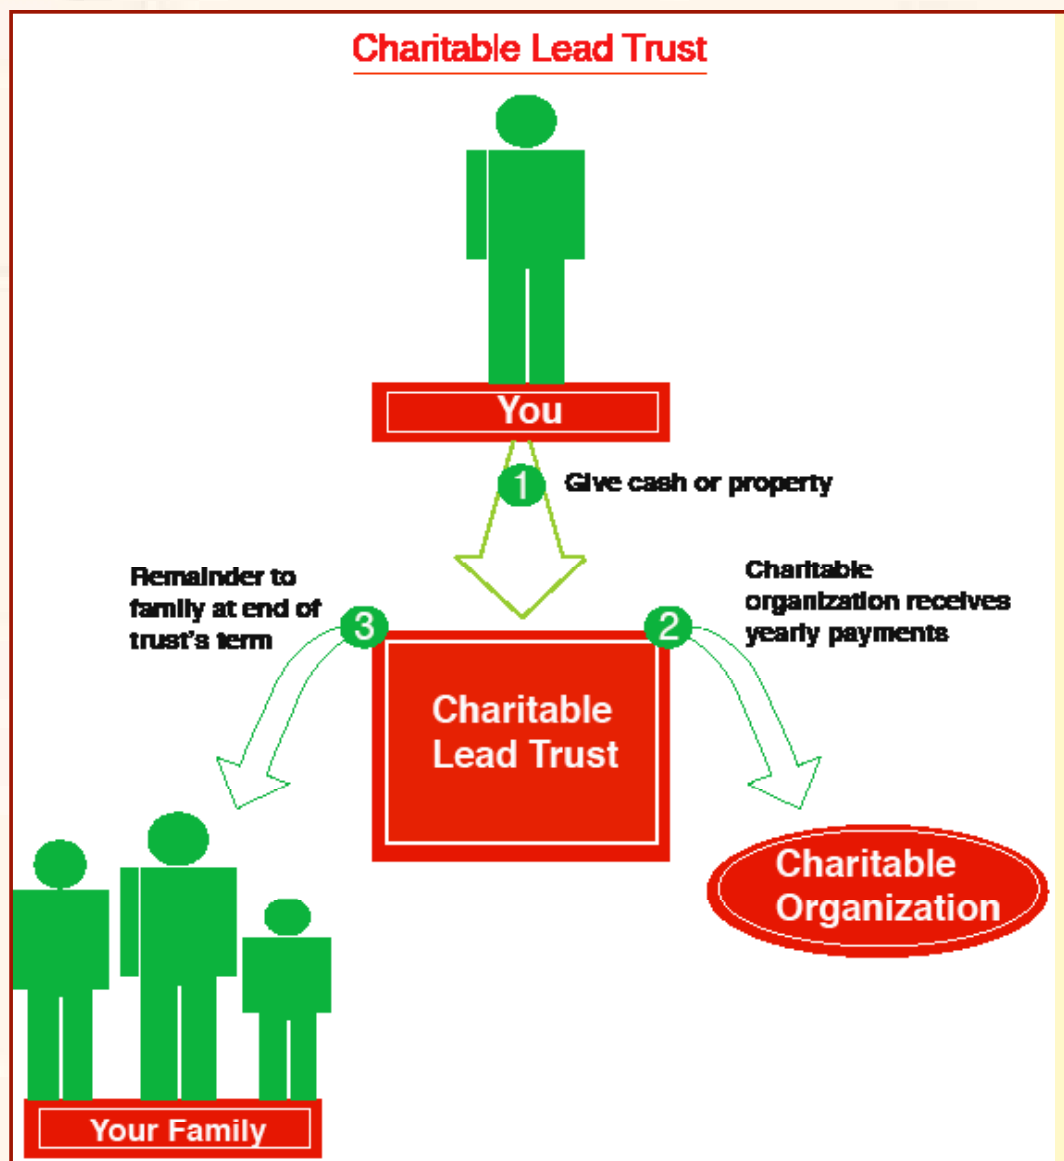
Charitable Lead Trust

You

1 Give cash or property

Remainder to family at end of trust's term

3

Charitable organization receives yearly payments

2

Charitable Lead Trust

Charitable Organization

Your Family